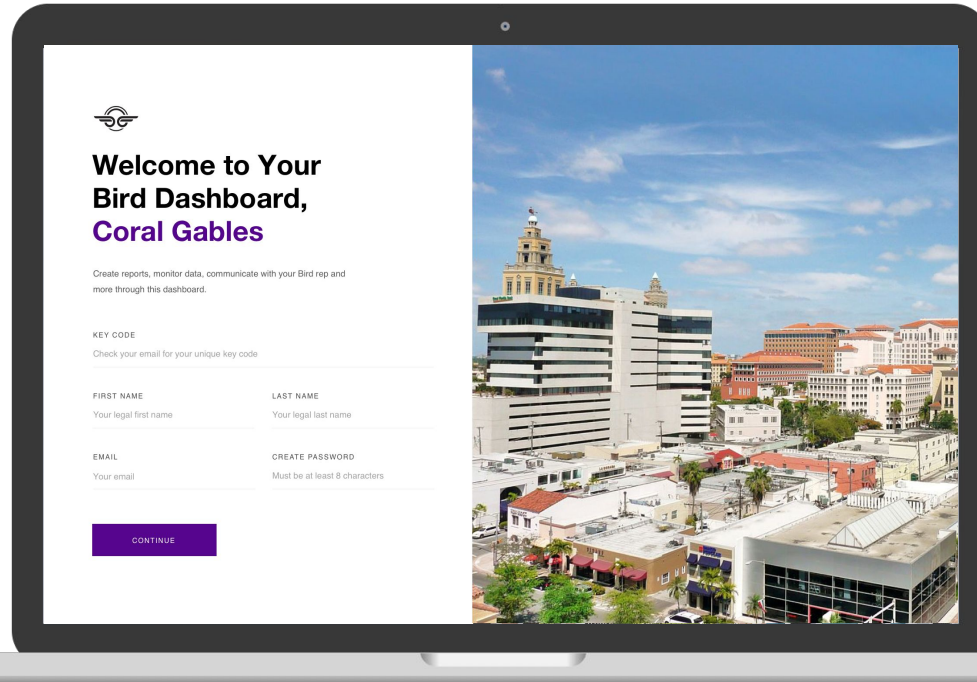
Welcome to Your Bird Dashboard, Coral Gables

Create reports, monitor data, communicate with your Bird rep and more through this dashboard.

KEY CODE
Check your email for your unique key code

FIRST NAME
Your legal first name

LAST NAME
Your legal last name

EMAIL
Your email

CREATE PASSWORD
Must be at least 8 characters

CONTINUE